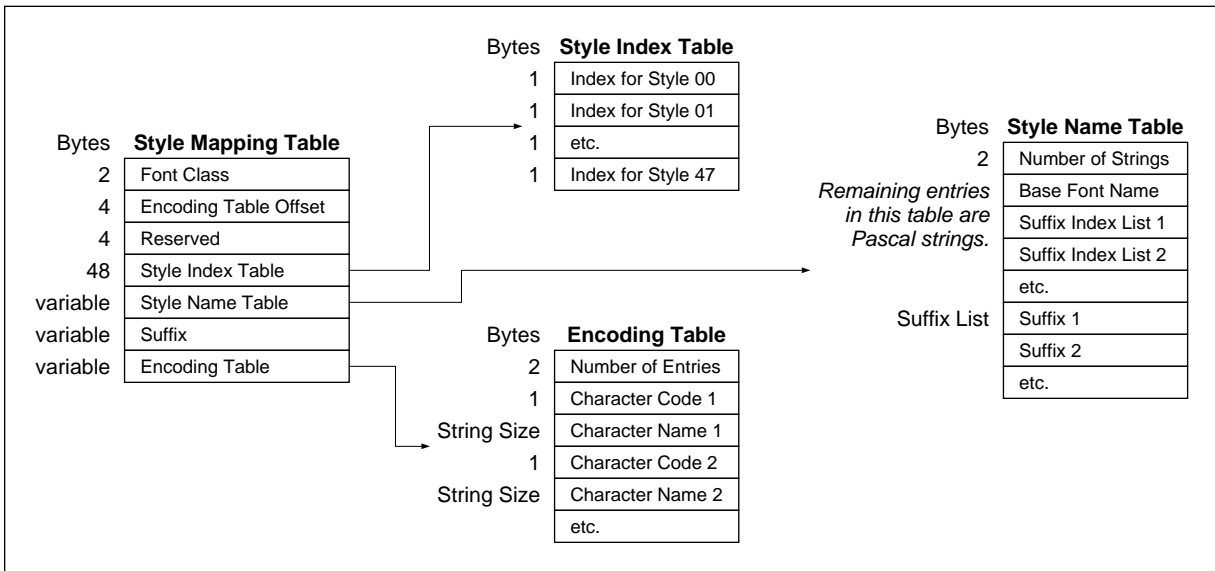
Bytes **Style Index Table**

| Bytes | Style Index Table |
|---|---|
| 1 | Index for Style 00 |
| 1 | Index for Style 01 |
| 1 | etc. |
| 1 | Index for Style 47 |

| Bytes | Style Mapping Table |
|---|---|
| 2 | Font Class |
| 4 | Encoding Table Offset |
| 4 | Reserved |
| 48 | Style Index Table |
| variable | Style Name Table |
| variable | Suffix |
| variable | Encoding Table |

| Bytes | Style Name Table |
|---|---|
| 2 | Number of Strings |
| *Remaining entries in this table are Pascal strings.* | Base Font Name |
| | Suffix Index List 1 |
| | Suffix Index List 2 |
| | etc. |
| Suffix List | Suffix 1 |
| | Suffix 2 |
| | etc. |

| Bytes | Encoding Table |
|---|---|
| 2 | Number of Entries |
| 1 | Character Code 1 |
| String Size | Character Name 1 |
| 1 | Character Code 2 |
| String Size | Character Name 2 |
| | etc. |